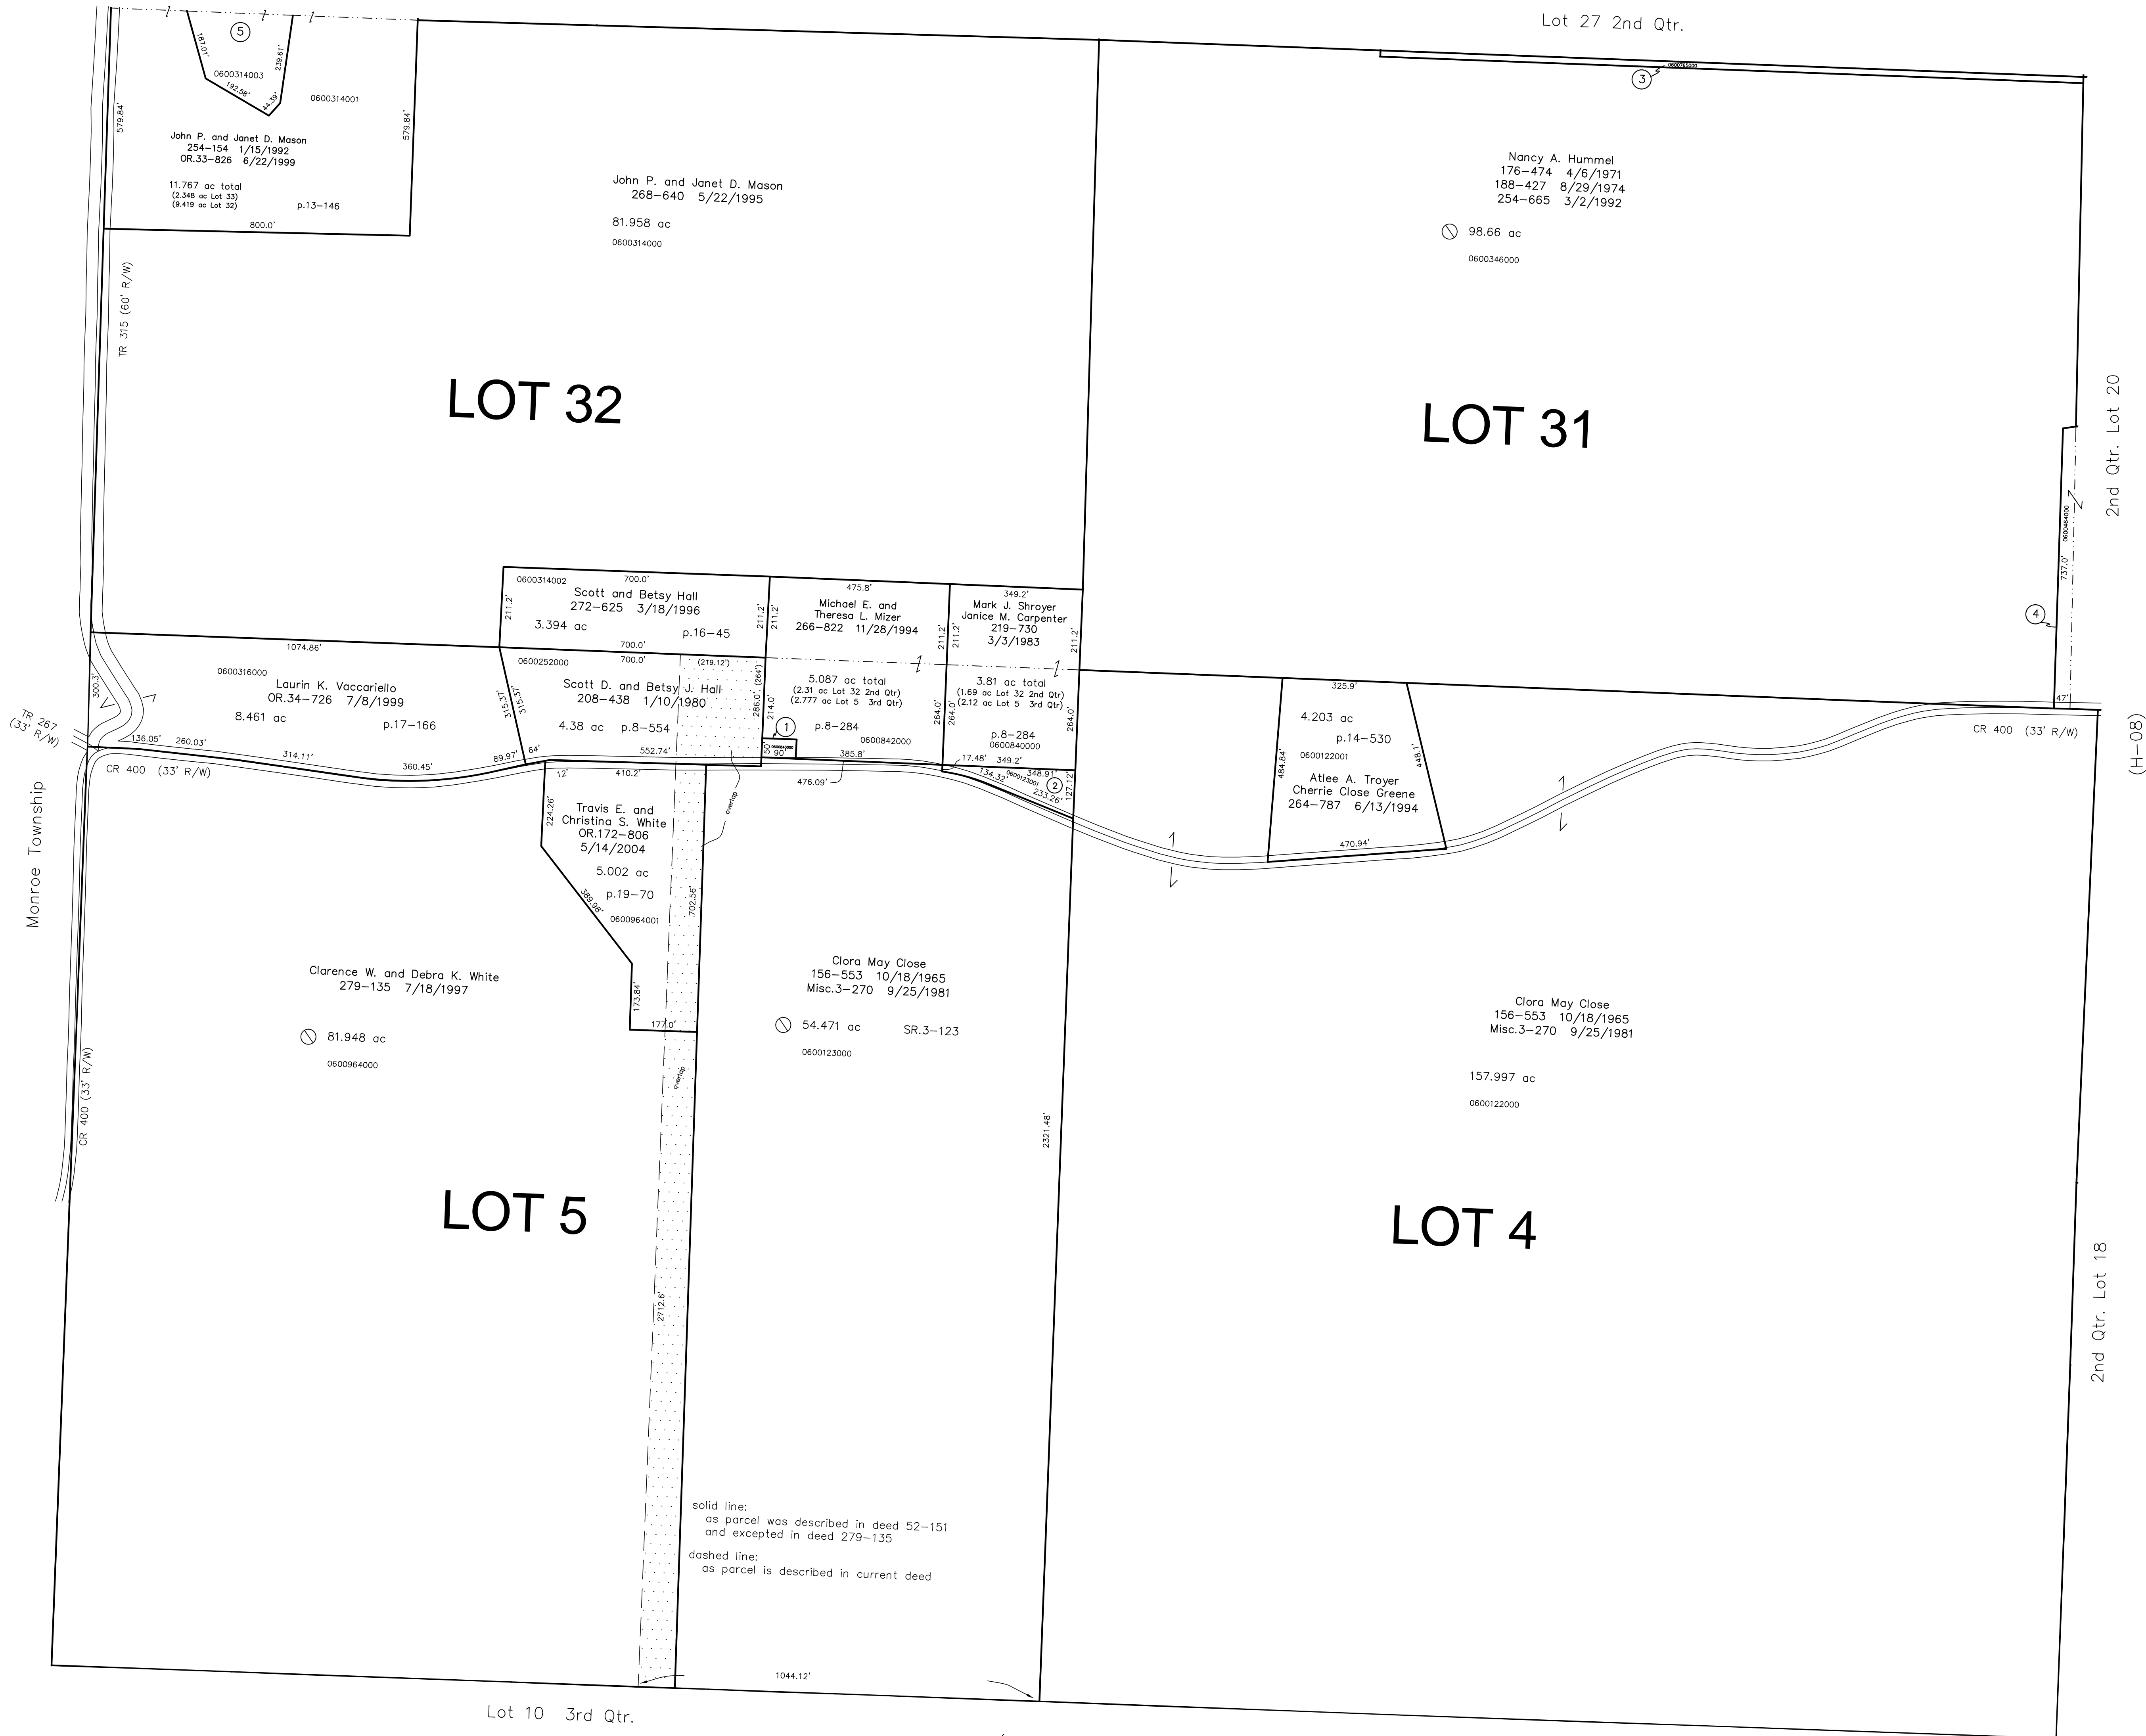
Lot 27 2nd Qtr.

5
181.01'
239.61'
0600314003
192.58'
44.39'
0600314001
579.84'
579.84'
John P. and Janet D. Mason
254–154 1/15/1992
OR.33–826 6/22/1999
11.767 ac total
(2.348 ac Lot 33)
(9.419 ac Lot 32)
p.13–146
800.0'

John P. and Janet D. Mason
268–640 5/22/1995
81.958 ac
0600314000

3
0600765000

Nancy A. Hummel
176–474 4/6/1971
188–427 8/29/1974
254–665 3/2/1992
98.66 ac
0600346000

TR 315 (60' R/W)

LOT 32

LOT 31

2nd Qtr. Lot 20
0600464000
737.0'
4

0600314002
700.0'
Scott and Betsy Hall
272–625 3/18/1996
3.394 ac
p.16–45
211.2'
211.2'
700.0'

475.8'
Michael E. and
Theresa L. Mizer
266–822 11/28/1994
211.2'

349.2'
Mark J. Shroyer
Janice M. Carpenter
219–730
3/3/1983
211.2'
211.2'

1074.86'
0600316000
Laurin K. Vaccariello
OR.34–726 7/8/1999
8.461 ac
p.17–166
300.3'
315.37'
315.37'

0600252000
700.0'
(219.12')
Scott D. and Betsy J. Hall
208–438 1/10/1980
4.38 ac p.8–554
286.0' (264')
214.0'
1
50
90'
552.74'
64'

5.087 ac total
(2.31 ac Lot 32 2nd Qtr)
(2.777 ac Lot 5 3rd Qtr)
p.8–284
0600842000
385.8'
264.0'

3.81 ac total
(1.69 ac Lot 32 2nd Qtr)
(2.12 ac Lot 5 3rd Qtr)
p.8–284
0600840000
264.0'
264.0'
17.48' 349.2'
134.32'
0600123001
348.91'
233.26'
127.12'
2

325.9'
4.203 ac
p.14–530
0600122001
484.84'
448.1'
Atlee A. Troyer
Cherrie Close Greene
264–787 6/13/1994
470.94'
47'

TR 267
(33' R/W)
136.05' 260.03' 314.11' 360.45' 89.97'
CR 400 (33' R/W)
12' 410.2'
476.09'
CR 400 (33' R/W)
(H–08)

Monroe Township

224.26'
Travis E. and
Christina S. White
OR.172–806
5/14/2004
5.002 ac
p.19–70
389.98'
0600964001
702.56'
overlap
173.84'
177.0'

Clarence W. and Debra K. White
279–135 7/18/1997
81.948 ac
0600964000

Clora May Close
156–553 10/18/1965
Misc.3–270 9/25/1981
54.471 ac
SR.3–123
0600123000

Clora May Close
156–553 10/18/1965
Misc.3–270 9/25/1981
157.997 ac
0600122000

overlap
CR 400 (33' R/W)
2321.48'

LOT 5

LOT 4

2nd Qtr. Lot 18

2712.6'

solid line:
as parcel was described in deed 52–151
and excepted in deed 279–135
dashed line:
as parcel is described in current deed

1044.12'

Lot 10 3rd Qtr.